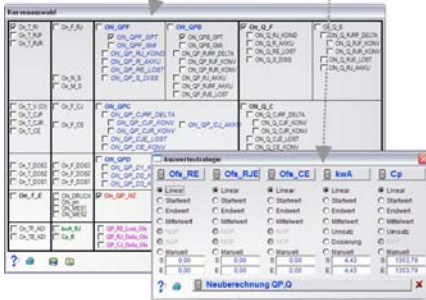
Kurvenauswahl

On_T_R
On_T_R/F
On_T_R/R

On_F_RJ

ON_QPF
ON_QPF_RJ
ON_QPF_SMF
ON_QP_RJ_KOND
ON_QP_RF_AKKU
ON_QP_RE_LOST
ON_QP_S_DISS

ON_QPB
ON_QPB_RJ
ON_QPB_SMF
ON_QP_RJRF_DELTA
ON_QP_RJ_KONV
ON_QP_RF_KONV
ON_QP_RJ_AKKU
ON_QP_RF_AKKU
ON_QP_RJE_LOST

ON_Q_F
ON_Q_RJ_KOND
ON_Q_RJ_AKKU
ON_Q_RE_LOST
ON_Q_S_DISS

ON_Q_S
ON_Q_RJRF_DELTA
ON_Q_RJ_AKKU
ON_Q_RF_KONV
ON_Q_RJE_LOST
ON_Q_RE_LOST

On_N_S
On_M_S

On_T_V_ICh
On_T_C/F
On_T_C/R
On_T_CE

On_F_CJ
On_F_CE

ON_QPC
ON_QP_CJRF_DELTA
ON_QP_CJR_KONV
ON_QP_CJR_KONV
ON_QP_CJE_LOST
ON_QP_CE_LOST
ON_QP_CJ_AKKU

ON_Q_C
ON_Q_CJRF_DELTA
ON_Q_CJ_KONV
ON_Q_CJR_KONV
ON_Q_CE_LOST
ON_Q_CE_KONV

On_T_DOS1
On_T_DOS2
On_T_DOS3

On_F_DOS1
On_F_DOS2
On_F_DOS3

ON_QPD
ON_QP_DOS1
ON_QP_DOS2

On_T_E
On_DRUCK
On_pH
On_MES1
On_MES2

ON_QP_HZ

On_R_RJ
On_R_RE
kwA_RJ
Cp_RJ
QP_RJ_Loss_Glu
QP_RJ_Delta_Glu
QP_CJ_Delta_Glu

Auswertestrategie

| Ofs_RE | Ofs_RJE | Ofs_CE | kwA | Cp |
|---|---|---|---|---|
| Linear | Linear | Linear | Linear | Linear |
| Startwert | Startwert | Startwert | Startwert | Startwert |
| Endwert | Endwert | Endwert | Endwert | Endwert |
| Mittelwert | Mittelwert | Mittelwert | Umsatz | Mittelwert |
| NOP | NOP | NOP | Dosierung | Umsatz |
| NOP | NOP | NOP | NOP | NOP |
| Manuell | Manuell | Manuell | Manuell | Manuell |
| 0.00 | 0.00 | 0.00 | 4.43 | 1353.79 |
| 0.00 | 0.00 | 0.00 | 4.43 | 1353.79 |

Neuberechnung QP,Q